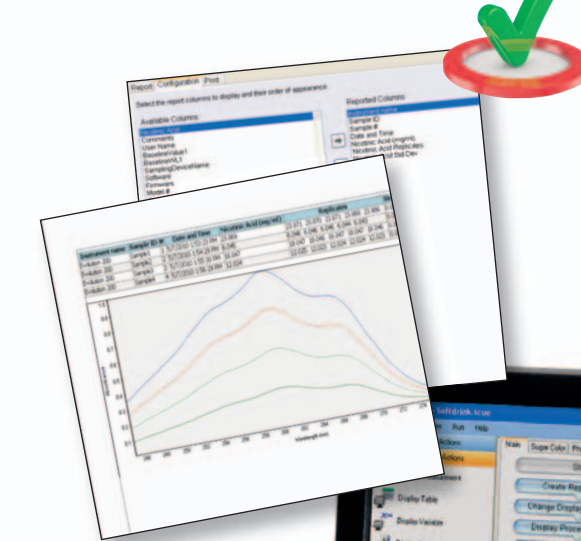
Report Configuration Print

Select the report columns to display and their order of appearance

Available Columns
Nicotinic Acid
Comments
User Name
BaselineValue1
BaselineNL1
SamplingDeviceName
Software
Firmware
Model #

Reported Columns
Instrument name
Sample ID
Sample #
Date and Time
Nicotinic Acid (mg/ml)
Nicotinic Acid Replicates
Nicotinic Acid Std Dev

| Instrument name | Sample ID | # | Date and Time | Nicotinic Acid (mg/ml) | Replicates |
|---|---|---|---|---|---|
| Evolution 200 | Sample1 | 1 | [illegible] | 22.859 | 22.873 22.879 22.871 22.860 22.868 |
| Evolution 200 | Sample2 | 2 | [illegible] | 9.046 | 9.046 9.046 9.046 9.046 9.046 |
| Evolution 200 | Sample3 | 3 | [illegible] | 16.047 | 16.047 16.048 16.047 16.047 16.048 |
| Evolution 200 | Sample4 | 4 | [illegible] | 12.024 | 12.025 12.022 12.024 12.024 12.025 |

Absorbance
Wavelength (nm)

Softdrink.tcue
Run Help
Stan Sugar Color
Create Rep
Change Display
Display Proce
Display Table
Display Variable